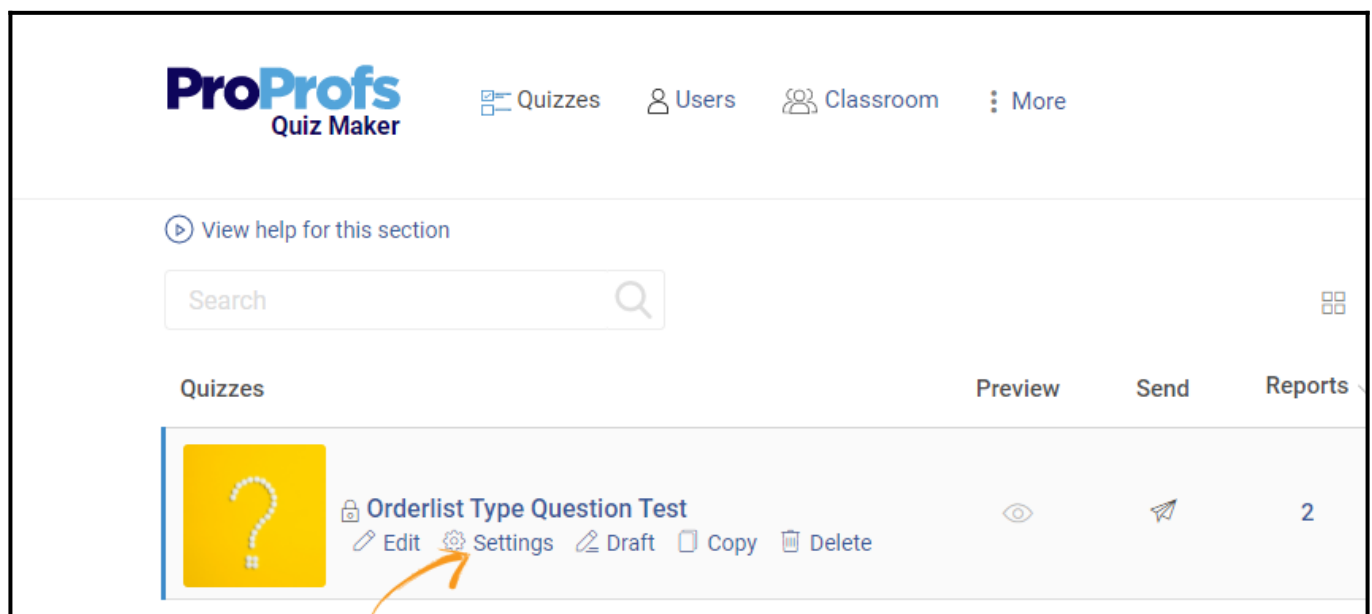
ProProfs Quiz Maker

Quizzes Users Classroom More

View help for this section

Search

| Quizzes | Preview | Send | Reports |
|---|---|---|---|
| Orderlist Type Question Test<br>Edit Settings Draft Copy Delete | | | 2 |